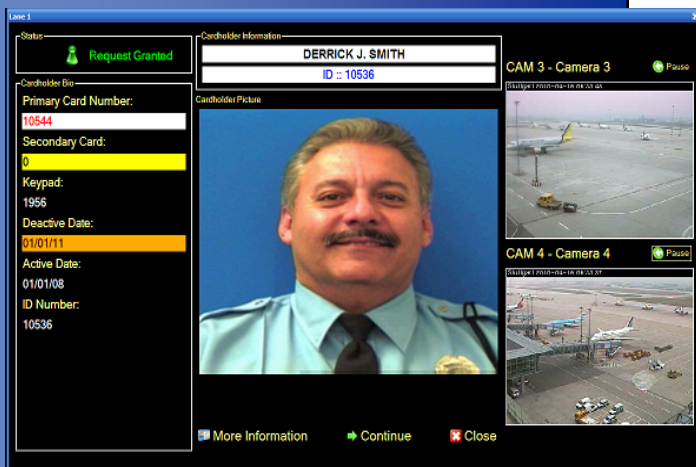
Lane 1

Status
Request Granted

Cardholder Bio
Primary Card Number:
10544
Secondary Card:
0
Keypad:
1956
Deactive Date:
01/01/11
Active Date:
01/01/08
ID Number:
10536

Cardholder Information
DERRICK J. SMITH
ID :: 10536

Cardholder Picture

CAM 3 - Camera 3
Pause
Stuttgart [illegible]

CAM 4 - Camera 4
Pause
Stuttgart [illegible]

More Information
Continue
Close